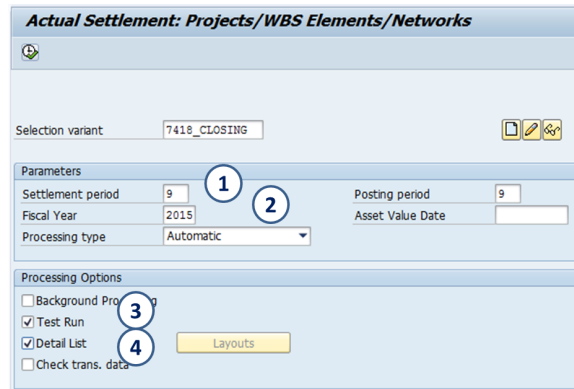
Actual Settlement: Projects/WBS Elements/Networks

Selection variant 7418_CLOSING

Parameters
Settlement period 9
Fiscal Year 2015
Processing type Automatic
Posting period 9
Asset Value Date

1
2

Processing Options
Background Pro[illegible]
Test Run
Detail List
Check trans. data
Layouts

3
4